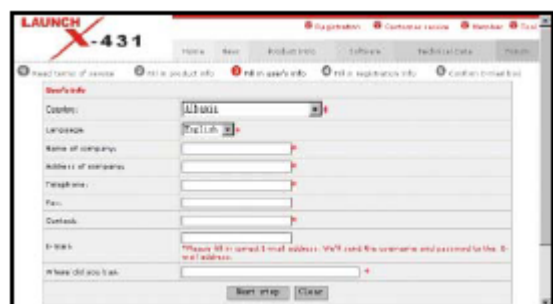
LAUNCH X-431

Registration Customer service Member Tool

Home News Product Info Software Technical Data Forum

Read terms of service Fill in product info Fill in user's info Fill in registration info Confirm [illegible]

User's info

| | |
|---|---|
| Country: | Albania * |
| Language | English * |
| Name of company: | * |
| Address of company: | * |
| Telephone: | * |
| Fax: | |
| Contact: | * |
| E-mail: | *Please fill in correct E-mail address. We'll send the username and password to the E-mail address. |
| Where did you buy: | * |

Next step Clear